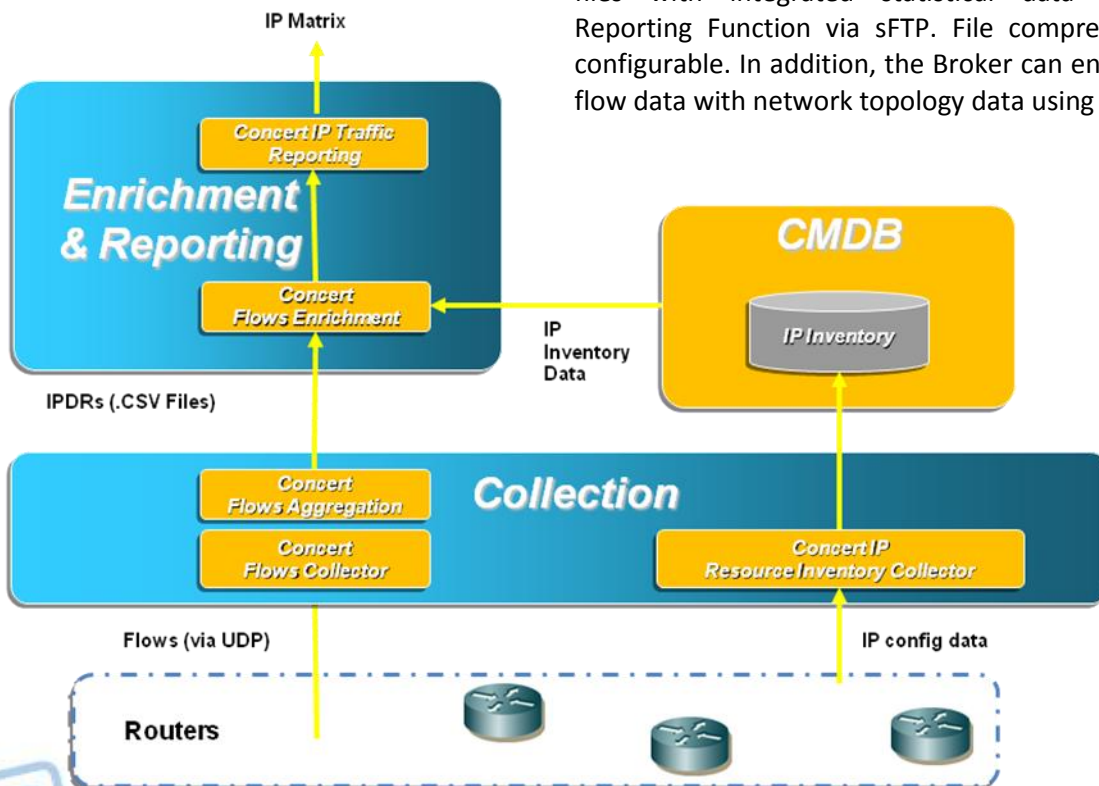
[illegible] with integrated statistical data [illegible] Reporting Function via sFTP. File compre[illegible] configurable. In addition, the Broker can en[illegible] flow data with network topology data using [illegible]

IP Matrix

Concert IP Traffic Reporting

Enrichment & Reporting

Concert Flows Enrichment

IP Inventory Data

CMDB

IP Inventory

IPDRs (.CSV Files)

Concert Flows Aggregation

Collection

Concert Flows Collector

Concert IP Resource Inventory Collector

Flows (via UDP)

IP config data

Routers